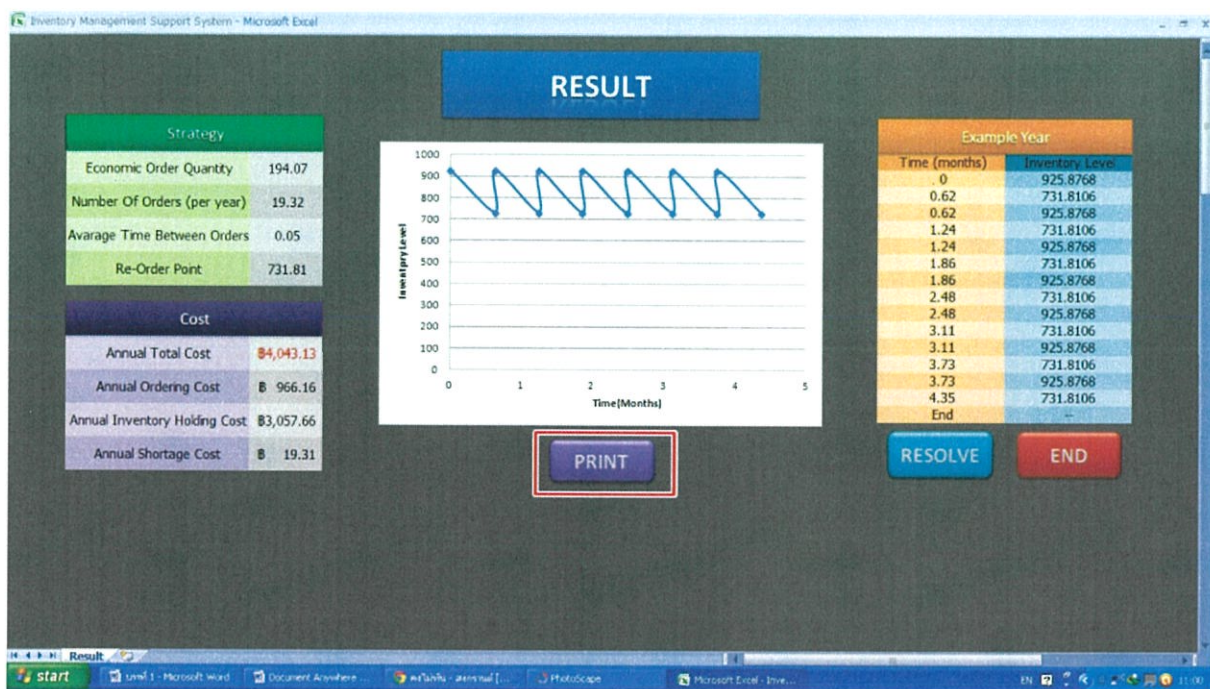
Inventory Management Support System - Microsoft Excel

RESULT

| Strategy | |
|---|---|
| Economic Order Quantity | 194.07 |
| Number Of Orders (per year) | 19.32 |
| Avarage Time Between Orders | 0.05 |
| Re-Order Point | 731.81 |

| Cost | |
|---|---|
| Annual Total Cost | ฿4,043.13 |
| Annual Ordering Cost | ฿ 966.16 |
| Annual Inventory Holding Cost | ฿3,057.66 |
| Annual Shortage Cost | ฿ 19.31 |

1000
900
800
700
600
500
400
300
200
100
0
Inventory Level
0 1 2 3 4 5
Time(Months)

PRINT

| Example Year | |
|---|---|
| Time (months) | Inventory Level |
| 0 | 925.8768 |
| 0.62 | 731.8106 |
| 0.62 | 925.8768 |
| 1.24 | 731.8106 |
| 1.24 | 925.8768 |
| 1.86 | 731.8106 |
| 1.86 | 925.8768 |
| 2.48 | 731.8106 |
| 2.48 | 925.8768 |
| 3.11 | 731.8106 |
| 3.11 | 925.8768 |
| 3.73 | 731.8106 |
| 3.73 | 925.8768 |
| 4.35 | 731.8106 |
| End | -- |

RESOLVE END

Result

start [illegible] - Microsoft Word Document Anywhere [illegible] PhotoScape Microsoft Excel - Inve... EN